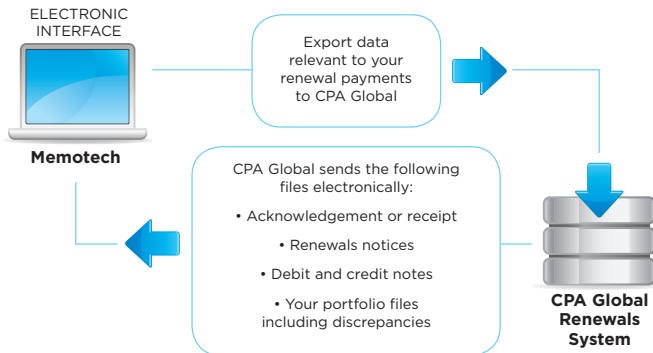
ELECTRONIC INTERFACE

Memotech

Export data relevant to your renewal payments to CPA Global

CPA Global sends the following files electronically:

• Acknowledgement or receipt

• Renewals notices

• Debit and credit notes

• Your portfolio files including discrepancies

CPA Global Renewals System